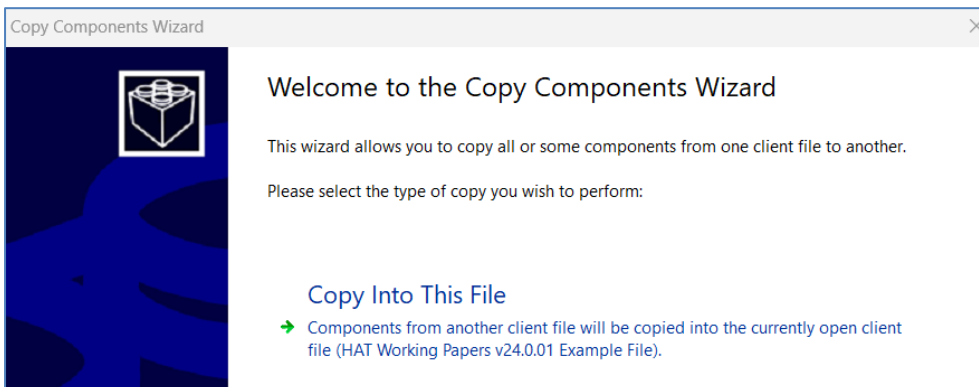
Copy Components Wizard

Welcome to the Copy Components Wizard

This wizard allows you to copy all or some components from one client file to another.

Please select the type of copy you wish to perform:

Copy Into This File

Components from another client file will be copied into the currently open client file (HAT Working Papers v24.0.01 Example File).